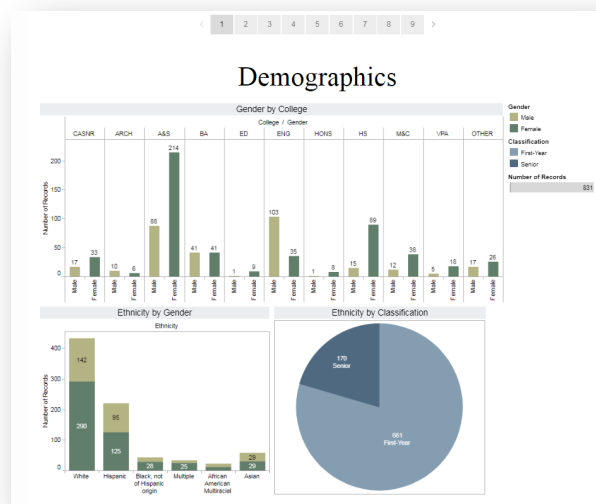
< 1 2 3 4 5 6 7 8 9 >

Demographics

Gender by College

College / Gender

| | CASNR | ARCH | A&S | BA | ED | ENG | HONS | HS | M&C | VPA | OTHER |
|---|---|---|---|---|---|---|---|---|---|---|---|
| Male | 17 | 10 | 88 | 41 | 1 | 103 | 1 | 15 | 12 | 5 | 17 |
| Female | 33 | 6 | 214 | 41 | 9 | 35 | 8 | 89 | 38 | 18 | 26 |

Number of Records
0
50
100
150
200

Gender
Male
Female

Classification
First-Year
Senior

Number of Records
831

Ethnicity by Gender

Ethnicity

Number of Records
0
100
200
300
400

| | White | Hispanic | Black, not of Hispanic origin | Multiple | African American Multiracial | Asian |
|---|---|---|---|---|---|---|
| Male | 142 | 95 | | | | 29 |
| Female | 290 | 125 | 28 | 25 | | 29 |

Ethnicity by Classification

170
Senior

661
First-Year